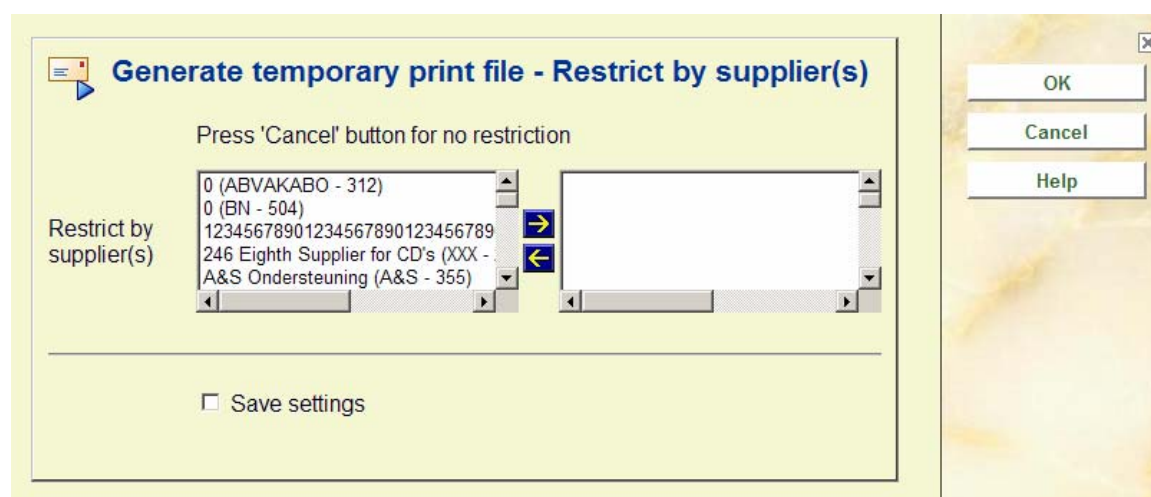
Generate temporary print file - Restrict by supplier(s)

Press 'Cancel' button for no restriction

Restrict by supplier(s)

0 (ABVAKABO - 312)
0 (BN - 504)
123456789012345678901234567890
246 Eighth Supplier for CD's (XXX - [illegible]
A&S Ondersteuning (A&S - 355)

Save settings

OK

Cancel

Help